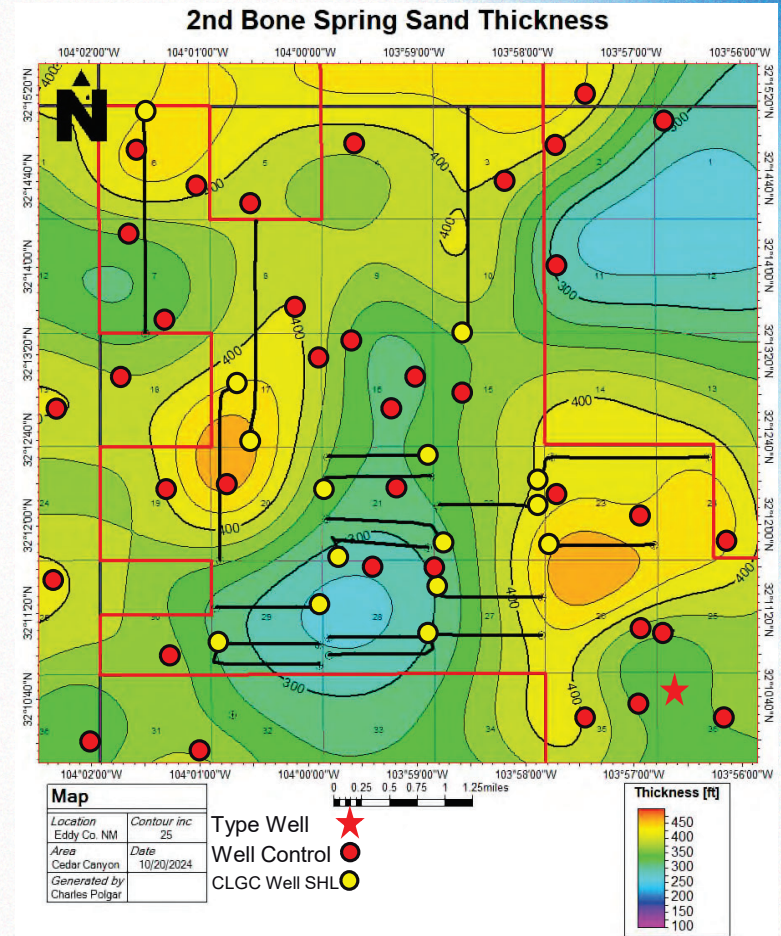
2nd Bone Spring Sand Thickness

104°02'00"W 104°01'00"W 104°00'00"W 103°59'00"W 103°58'00"W 103°57'00"W 103°56'00"W

32°15'20"N 32°14'40"N 32°14'00"N 32°13'20"N 32°12'40"N 32°12'00"N 32°11'20"N 32°10'40"N

N

400 400 400 400 400 400 400 400 300 300 300 300 400 400 400

1 6 5 4 3 2 1 12 7 8 9 10 11 12 13 18 17 16 15 14 13 24 19 20 21 22 23 24 25 30 29 28 27 26 25 36 31 32 33 34 35 36

104°02'00"W 104°01'00"W 104°00'00"W 103°59'00"W 103°58'00"W 103°57'00"W 103°56'00"W

0 0.25 0.5 0.75 1 1.25miles

| Map | |
|---|---|
| Location Eddy Co. NM | Contour inc 25 |
| Area Cedar Canyon | Date 10/20/2024 |
| Generated by Charles Polgar | |

Type Well
Well Control
CLGC Well SHL

Thickness [ft]
450
400
350
300
250
200
150
100